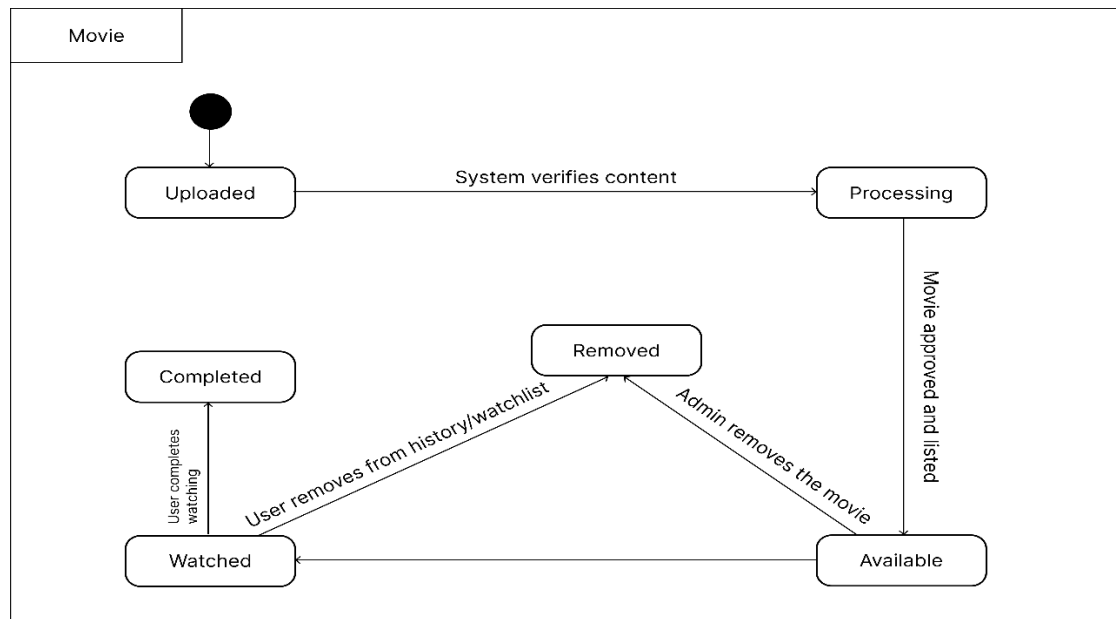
Movie

Uploaded

System verifies content

Processing

Movie approved and listed

Removed

Completed

User removes from history/watchlist

Admin removes the movie

User completes watching

Watched

Available